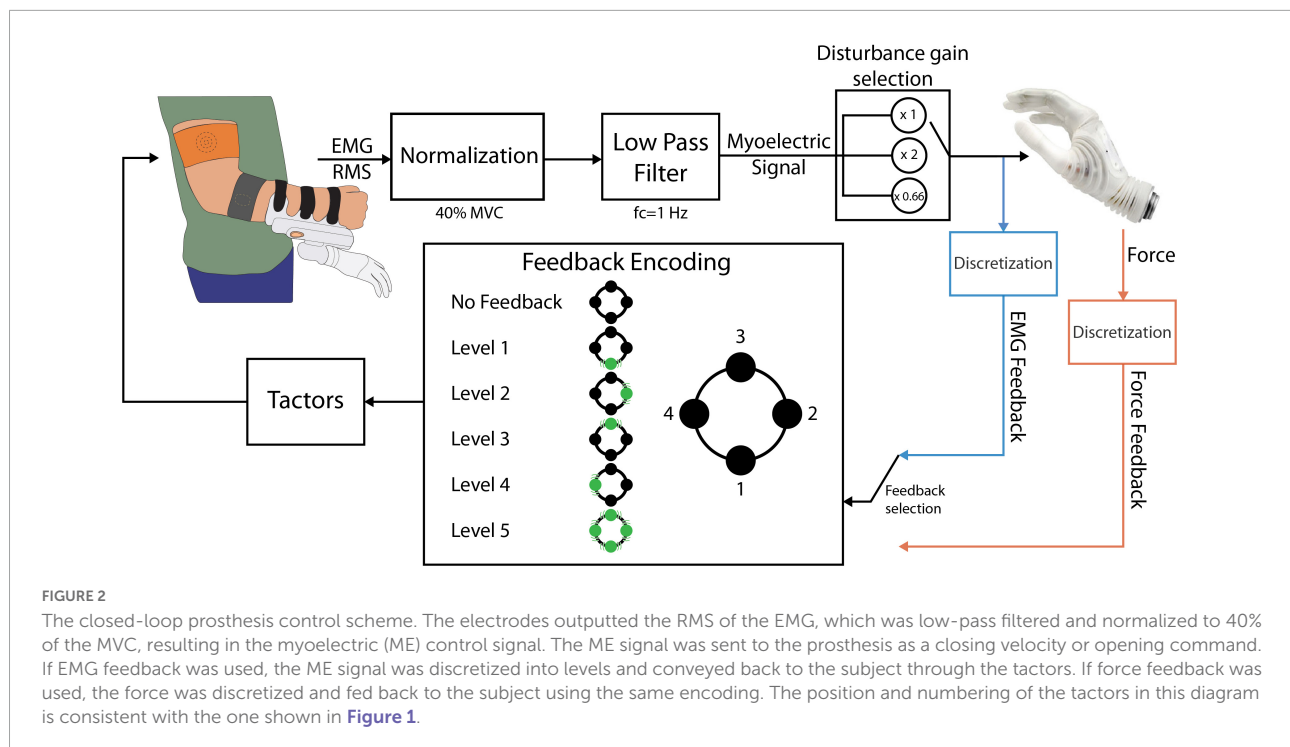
Disturbance gain selection

EMG RMS

Normalization

40% MVC

Low Pass Filter

fc=1 Hz

Myoelectric Signal

x 1

x 2

x 0.66

Discretization

Force

Discretization

Feedback Encoding

No Feedback

Level 1

Level 2

Level 3

Level 4

Level 5

3

4

2

1

EMG Feedback

Force Feedback

Feedback selection

Tactors

FIGURE 2

The closed-loop prosthesis control scheme. The electrodes outputted the RMS of the EMG, which was low-pass filtered and normalized to 40% of the MVC, resulting in the myoelectric (ME) control signal. The ME signal was sent to the prosthesis as a closing velocity or opening command. If EMG feedback was used, the ME signal was discretized into levels and conveyed back to the subject through the tactors. If force feedback was used, the force was discretized and fed back to the subject using the same encoding. The position and numbering of the tactors in this diagram is consistent with the one shown in Figure 1.